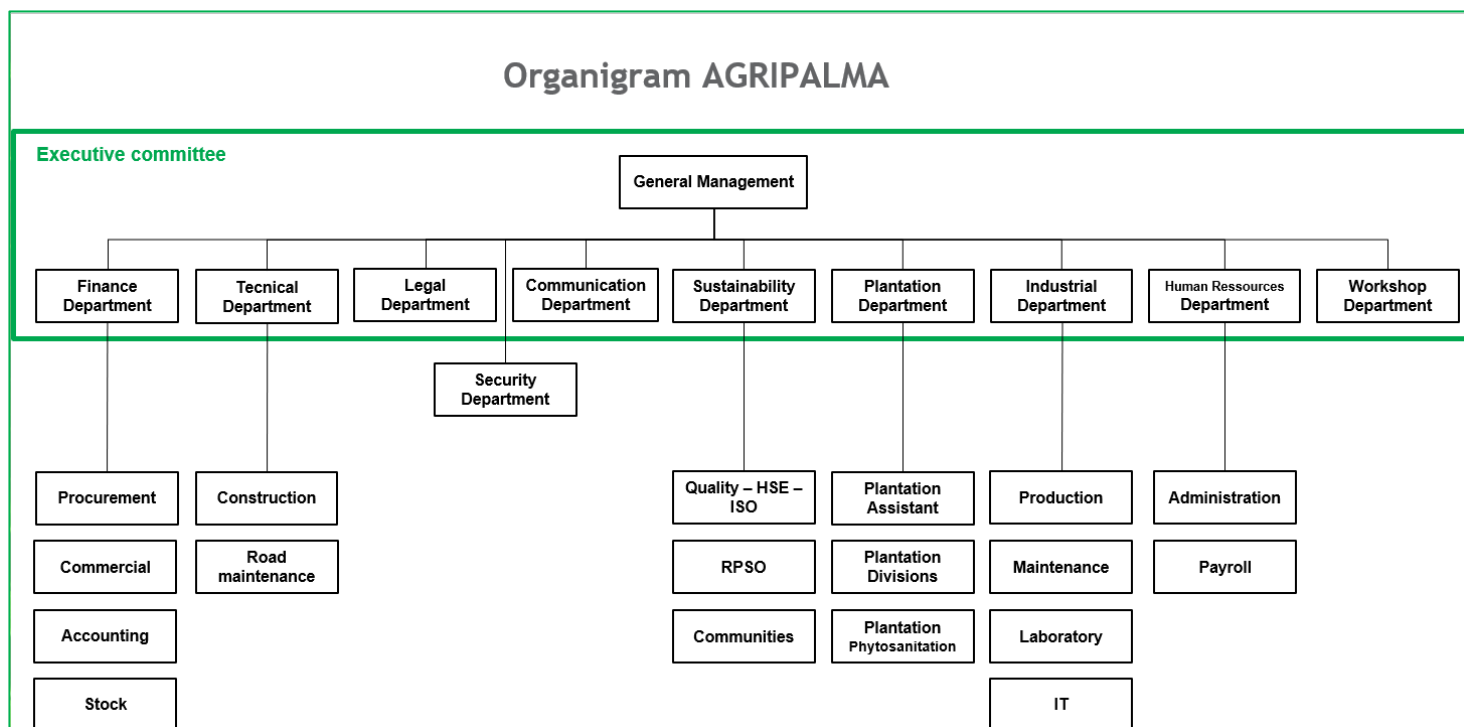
Organigram AGRIPALMA

Executive committee

General Management

Finance Department

Tecnical Department

Legal Department

Communication Department

Sustainability Department

Plantation Department

Industrial Department

Human Ressources Department

Workshop Department

Security Department

Procurement

Commercial

Accounting

Stock

Construction

Road maintenance

Quality – HSE – ISO

RPSO

Communities

Plantation Assistant

Plantation Divisions

Plantation Phytosanitation

Production

Maintenance

Laboratory

IT

Administration

Payroll